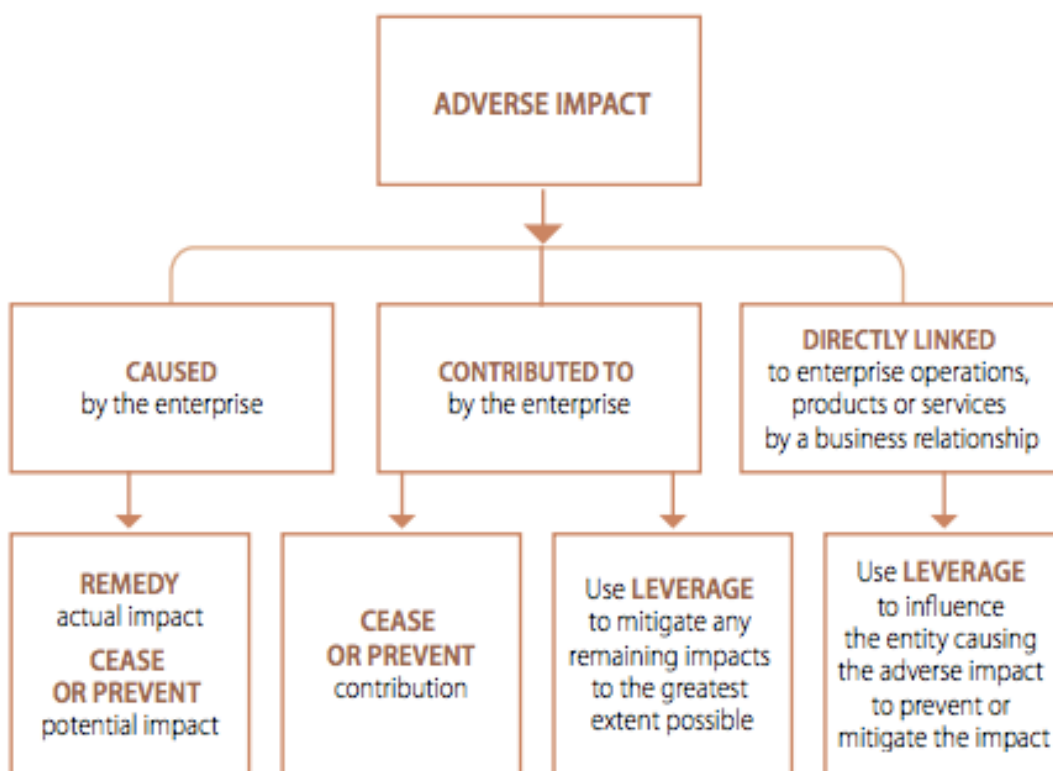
ADVERSE IMPACT

CAUSED
by the enterprise

CONTRIBUTED TO
by the enterprise

DIRECTLY LINKED
to enterprise operations, products or services by a business relationship

REMEDY
actual impact
CEASE OR PREVENT
potential impact

CEASE OR PREVENT
contribution

Use LEVERAGE
to mitigate any remaining impacts to the greatest extent possible

Use LEVERAGE
to influence the entity causing the adverse impact to prevent or mitigate the impact